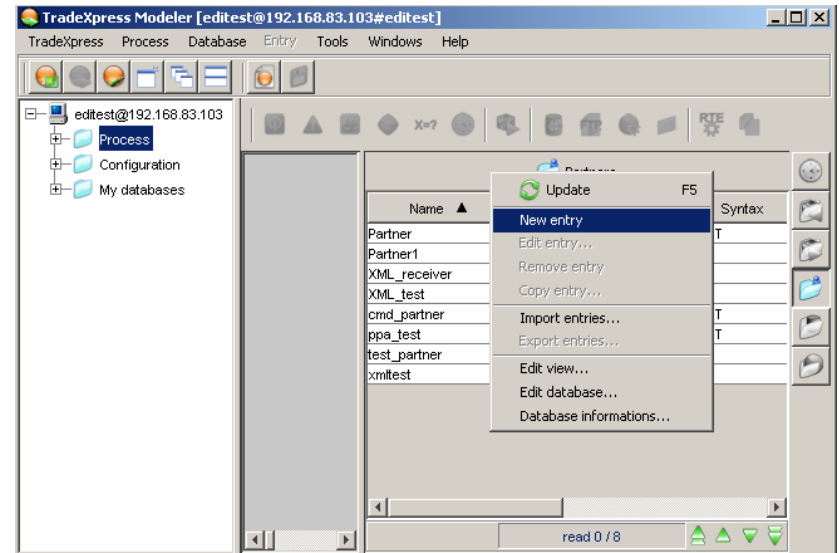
TradeXpress Modeler [editest@192.168.83.103#editest]

TradeXpress Process Database Entry Tools Windows Help

editest@192.168.83.103
Process
Configuration
My databases

x=?

RTE

Partners

| Name ▲ | Syntax |
|---|---|
| Partner | T |
| Partner1 | |
| XML_receiver | |
| XML_test | |
| cmd_partner | T |
| ppa_test | T |
| test_partner | |
| xmltest | |

Update F5
New entry
Edit entry...
Remove entry
Copy entry...
Import entries...
Export entries...
Edit view...
Edit database...
Database informations...

read 0 / 8